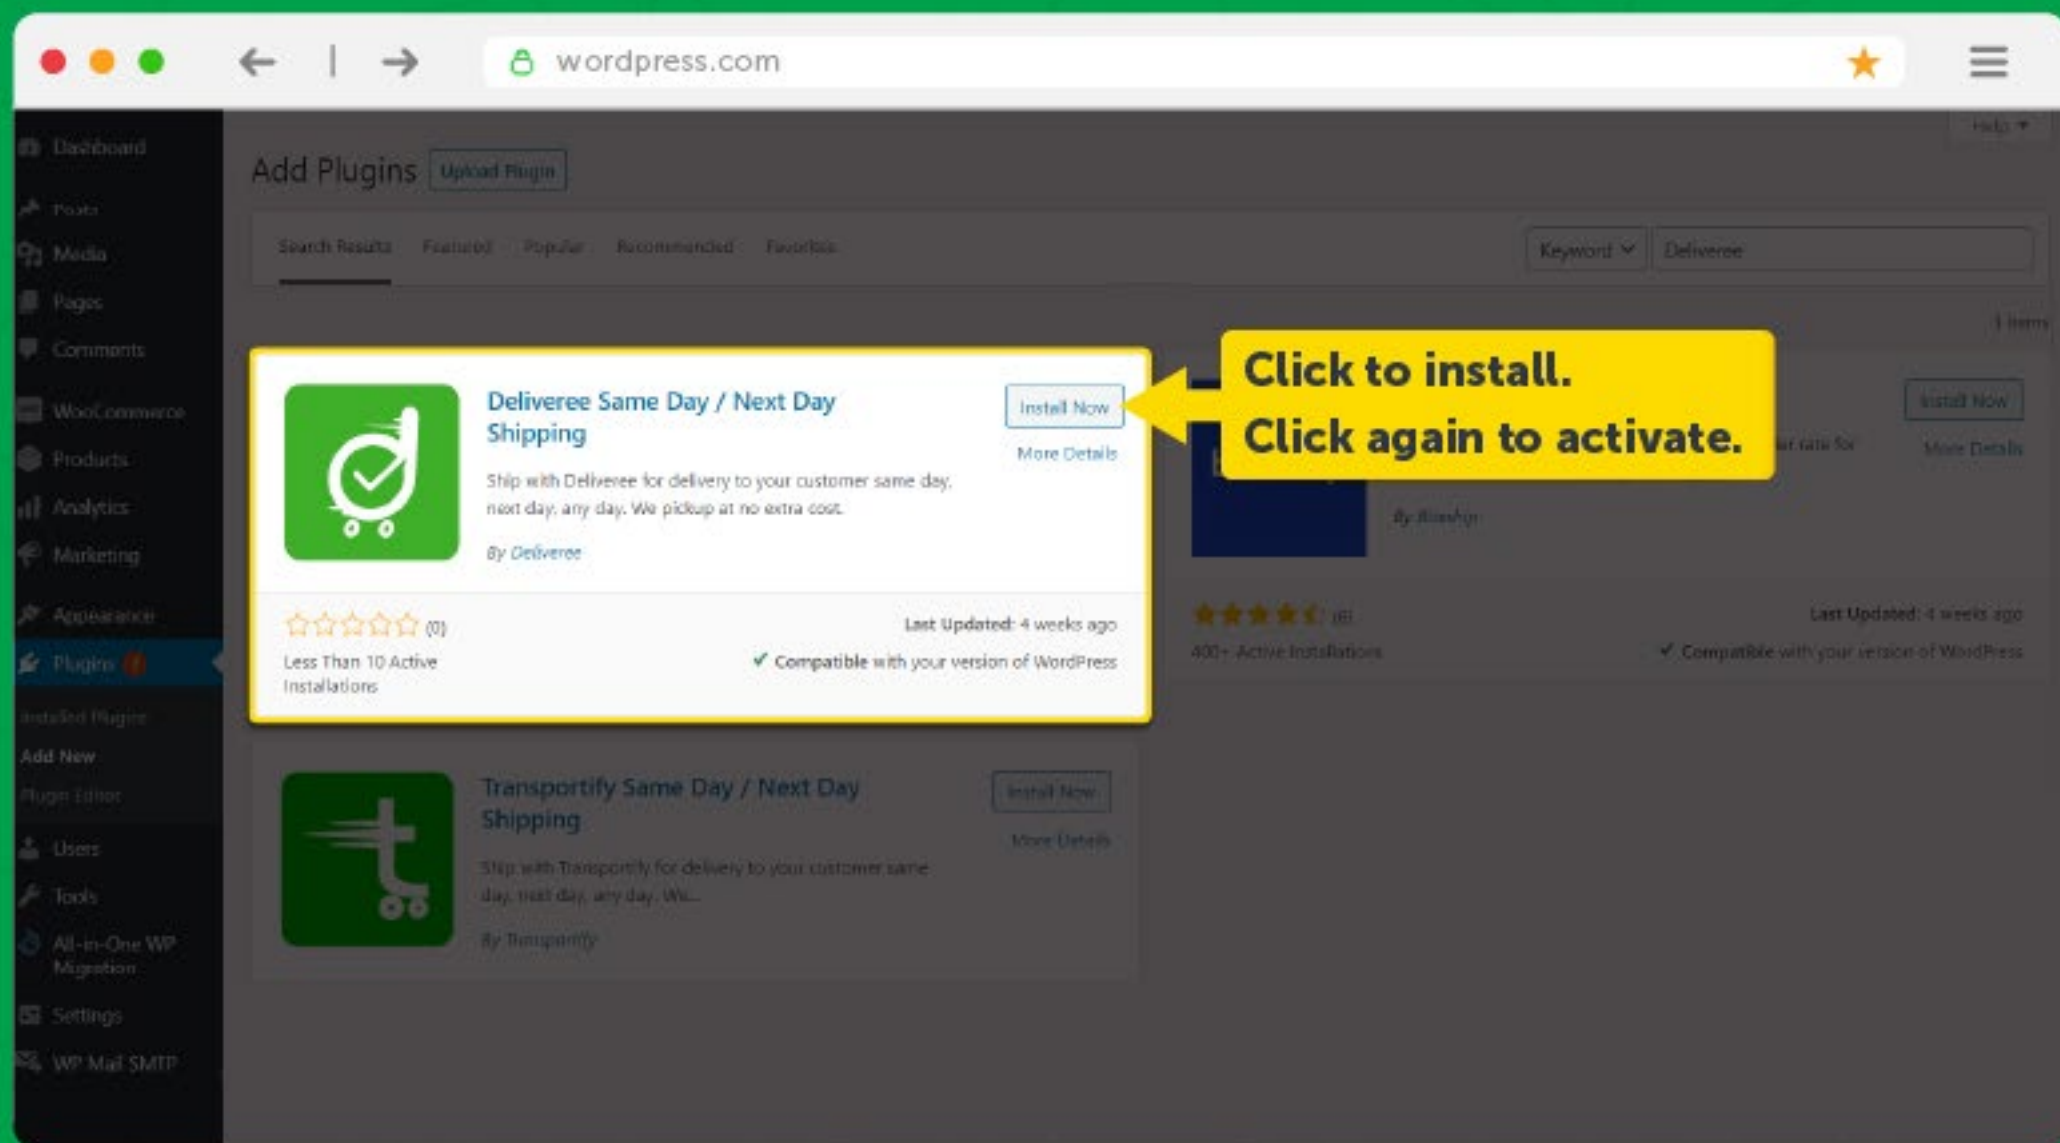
wordpress.com

Dashboard
Posts
Media
Pages
Comments
WooCommerce
Products
Analytics
Marketing
Appearance
Plugins
Installed Plugins
Add New
Plugin Editor
Users
Tools
All-in-One WP Migration
Settings
WP Mail SMTP

Help

Add Plugins Upload Plugin

Search Results Featured Popular Recommended Favorites

Keyword Deliveree

1 item

Deliveree Same Day / Next Day Shipping

Install Now

More Details

Ship with Deliveree for delivery to your customer same day, next day, any day. We pickup at no extra cost.

By Deliveree

(0)

Less Than 10 Active Installations

Last Updated: 4 weeks ago

Compatible with your version of WordPress

Click to install.
Click again to activate.

Install Now

More Details

By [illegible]

(6)

400+ Active Installations

Last Updated: 4 weeks ago

Compatible with your version of WordPress

Transportify Same Day / Next Day Shipping

Install Now

More Details

Ship with Transportify for delivery to your customer same day, next day, any day. We...

By Transportify